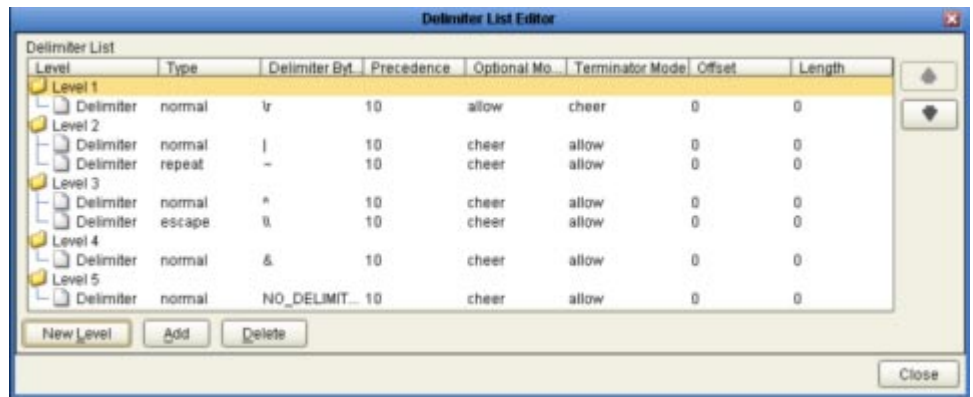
Delimiter List Editor

Delimiter List

| Level | Type | Delimiter Byt... | Precedence | Optional Mo... | Terminator Mode | Offset | Length |
|---|---|---|---|---|---|---|---|
| Level 1 | | | | | | | |
| Delimiter | normal | \r | 10 | allow | cheer | 0 | 0 |
| Level 2 | | | | | | | |
| Delimiter | normal | \| | 10 | cheer | allow | 0 | 0 |
| Delimiter | repeat | ~ | 10 | cheer | allow | 0 | 0 |
| Level 3 | | | | | | | |
| Delimiter | normal | ^ | 10 | cheer | allow | 0 | 0 |
| Delimiter | escape | \\ | 10 | cheer | allow | 0 | 0 |
| Level 4 | | | | | | | |
| Delimiter | normal | & | 10 | cheer | allow | 0 | 0 |
| Level 5 | | | | | | | |
| Delimiter | normal | NO_DELIMIT... | 10 | cheer | allow | 0 | 0 |

New Level Add Delete

Close